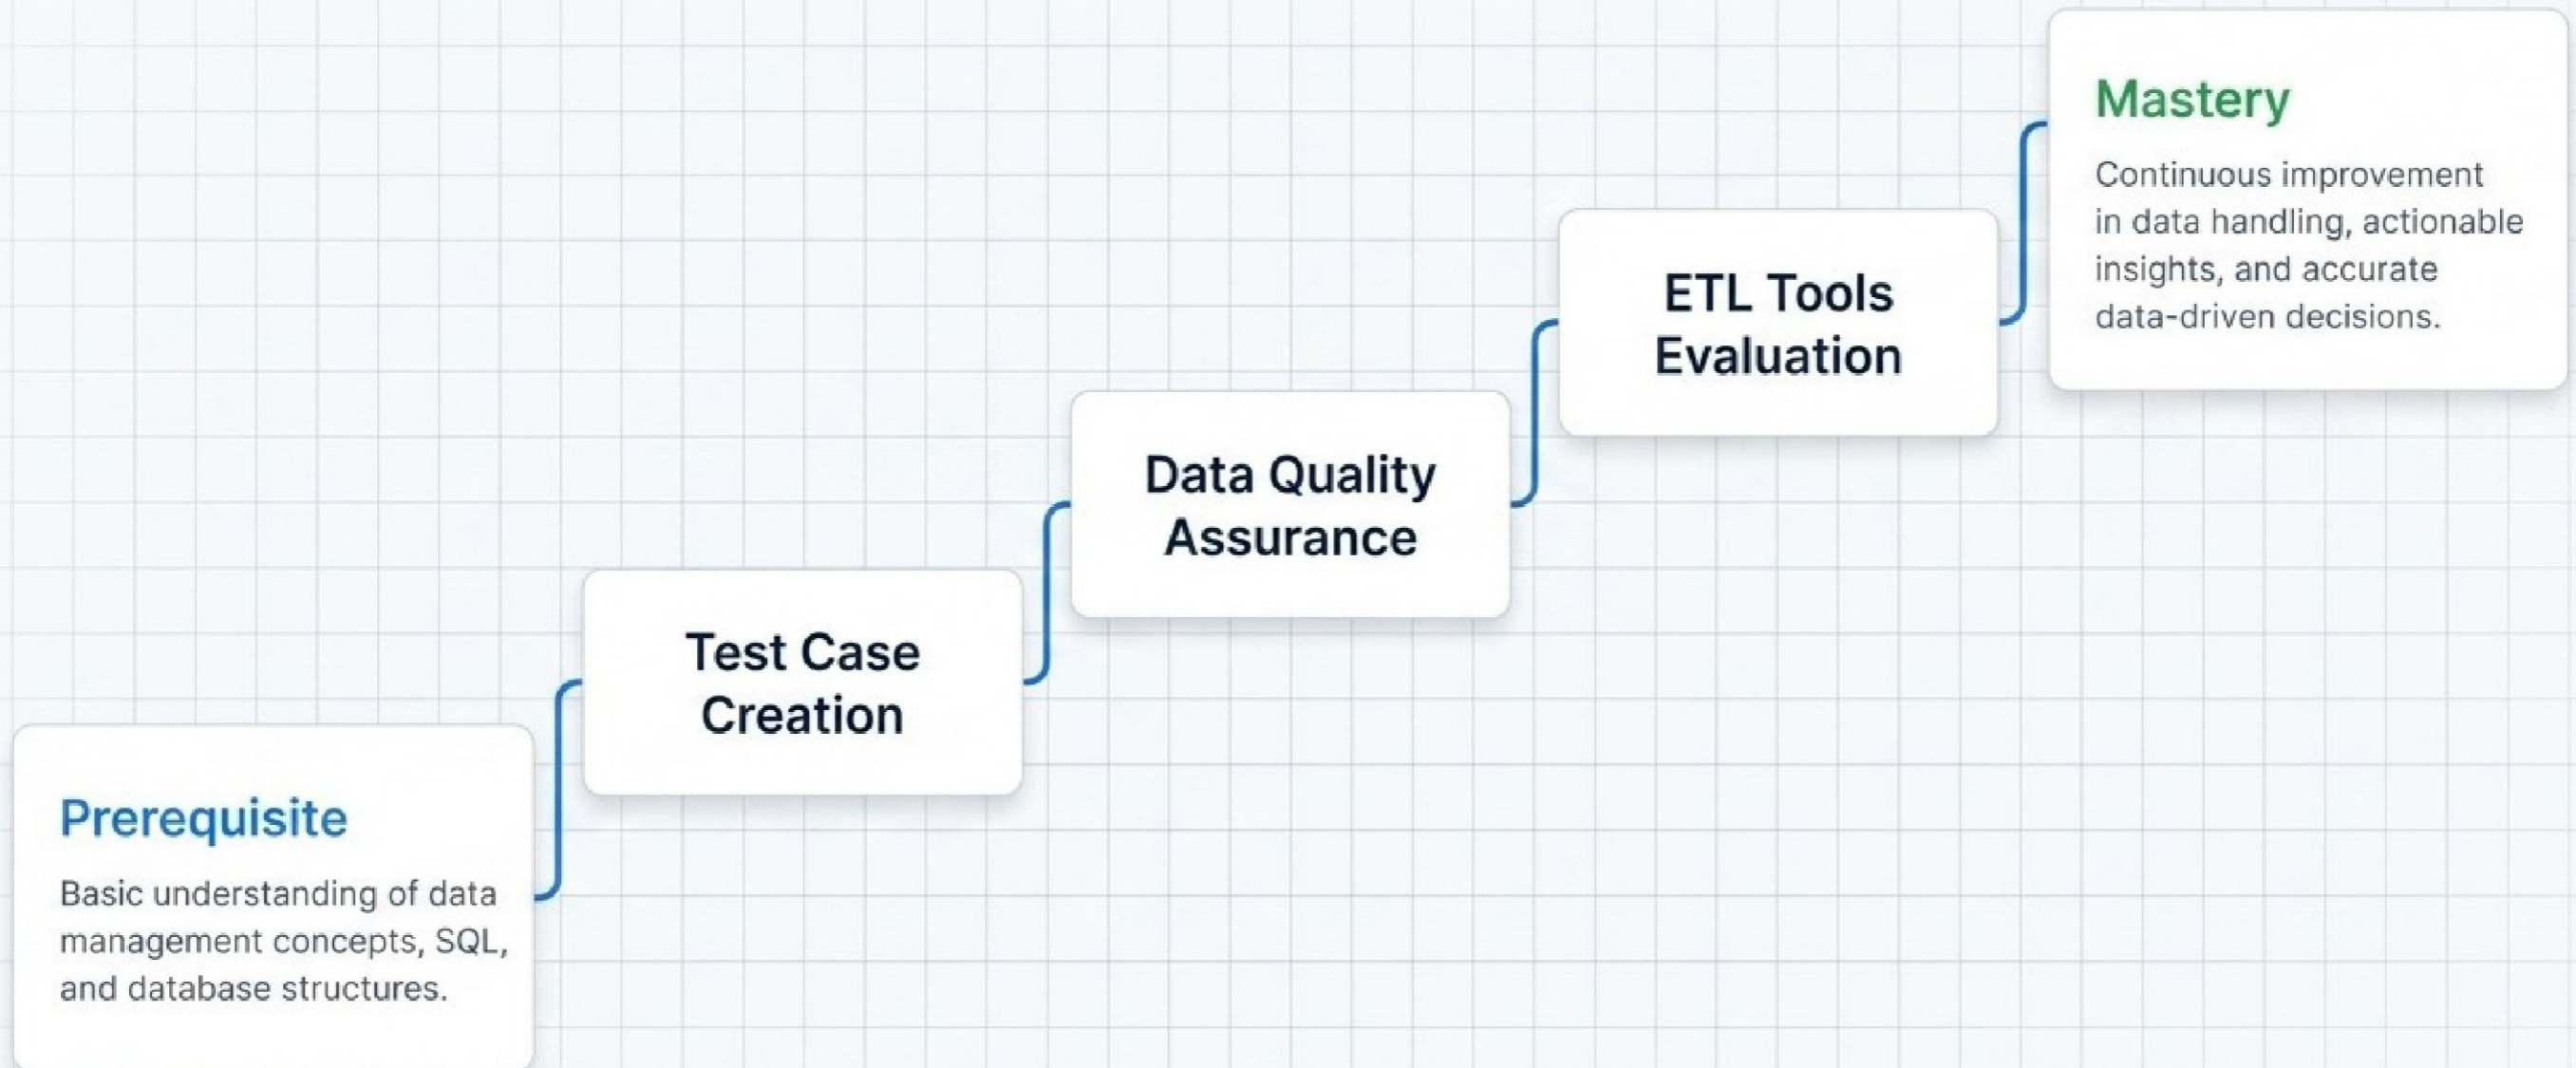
Prerequisite

Basic understanding of data management concepts, SQL, and database structures.

Test Case Creation

Data Quality Assurance

ETL Tools Evaluation

Mastery

Continuous improvement in data handling, actionable insights, and accurate data-driven decisions.